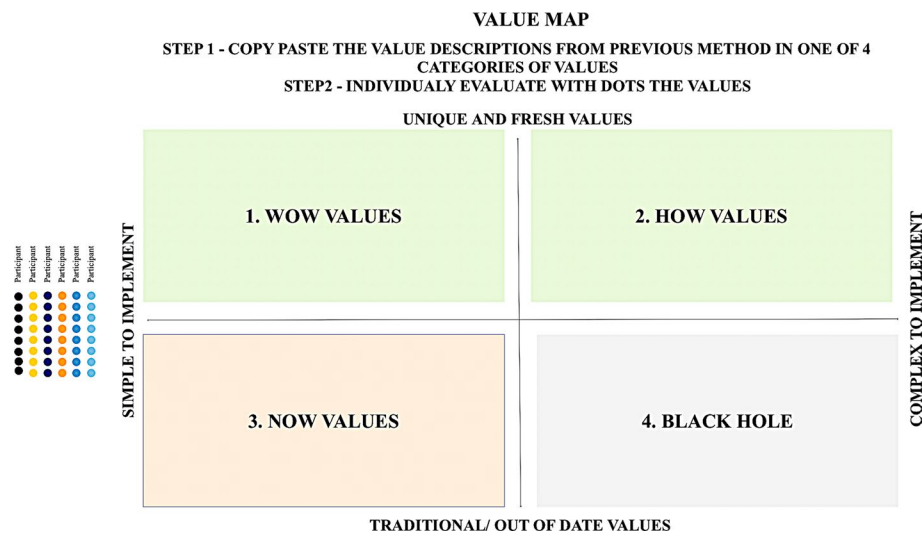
VALUE MAP

STEP 1 - COPY PASTE THE VALUE DESCRIPTIONS FROM PREVIOUS METHOD IN ONE OF 4 CATEGORIES OF VALUES
STEP2 - INDIVIDUALY EVALUATE WITH DOTS THE VALUES

UNIQUE AND FRESH VALUES

Participant Participant Participant Participant Participant Participant

SIMPLE TO IMPLEMENT

1. WOW VALUES

2. HOW VALUES

COMPLEX TO IMPLEMENT

3. NOW VALUES

4. BLACK HOLE

TRADITIONAL/ OUT OF DATE VALUES